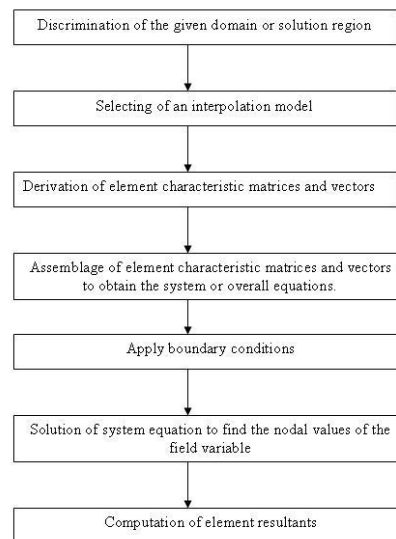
Discrimination of the given domain or solution region

Selecting of an interpolation model

Derivation of element characteristic matrices and vectors

Assemblage of element characteristic matrices and vectors to obtain the system or overall equations.

Apply boundary conditions

Solution of system equation to find the nodal values of the field variable

Computation of element resultants